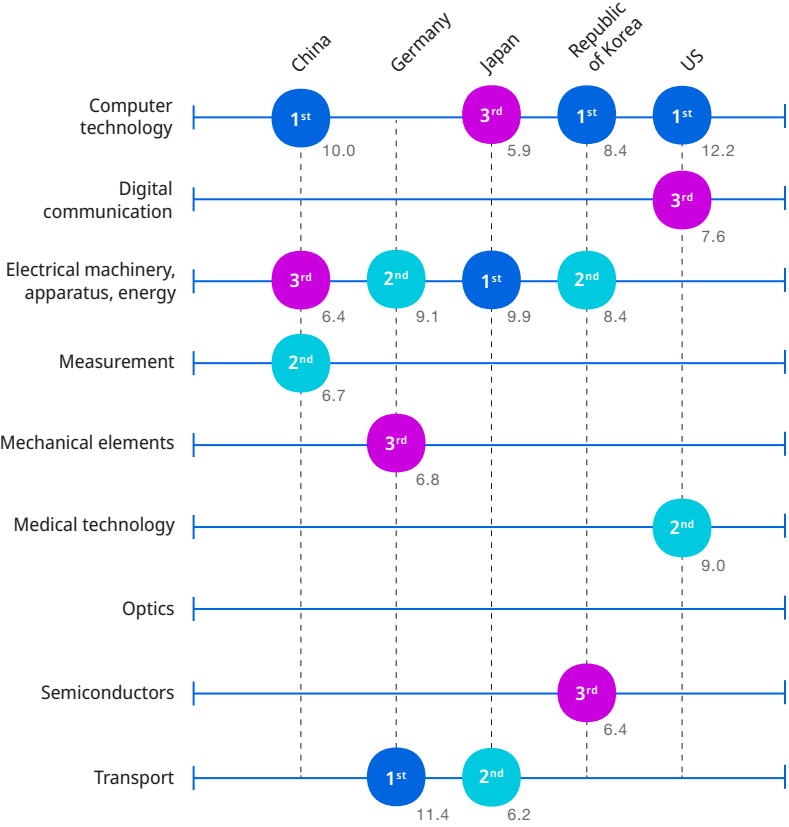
China
Germany
Japan
Republic of Korea
US

| | China | Germany | Japan | Republic of Korea | US |
|---|---|---|---|---|---|
| Computer technology | 1st 10.0 | | 3rd 5.9 | 1st 8.4 | 1st 12.2 |
| Digital communication | | | | | 3rd 7.6 |
| Electrical machinery, apparatus, energy | 3rd 6.4 | 2nd 9.1 | 1st 9.9 | 2nd 8.4 | |
| Measurement | 2nd 6.7 | | | | |
| Mechanical elements | | 3rd 6.8 | | | |
| Medical technology | | | | | 2nd 9.0 |
| Optics | | | | | |
| Semiconductors | | | | 3rd 6.4 | |
| Transport | | 1st 11.4 | 2nd 6.2 | | |